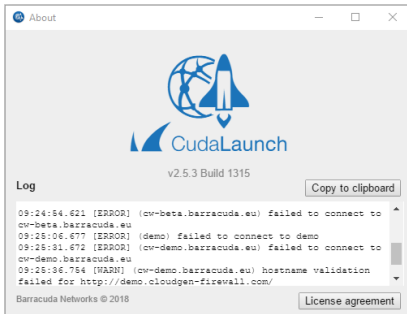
About

CudaLaunch

v2.5.3 Build 1315

Log

Copy to clipboard

09:24:54.621 [ERROR] (cw-beta.barracuda.eu) failed to connect to cw-beta.barracuda.eu
09:25:06.677 [ERROR] (demo) failed to connect to demo
09:25:31.672 [ERROR] (cw-demo.barracuda.eu) failed to connect to cw-demo.barracuda.eu
09:25:36.754 [WARN] (cw-demo.barracuda.eu) hostname validation failed for http://demo.cloudgen-firewall.com/

Barracuda Networks © 2018

License agreement